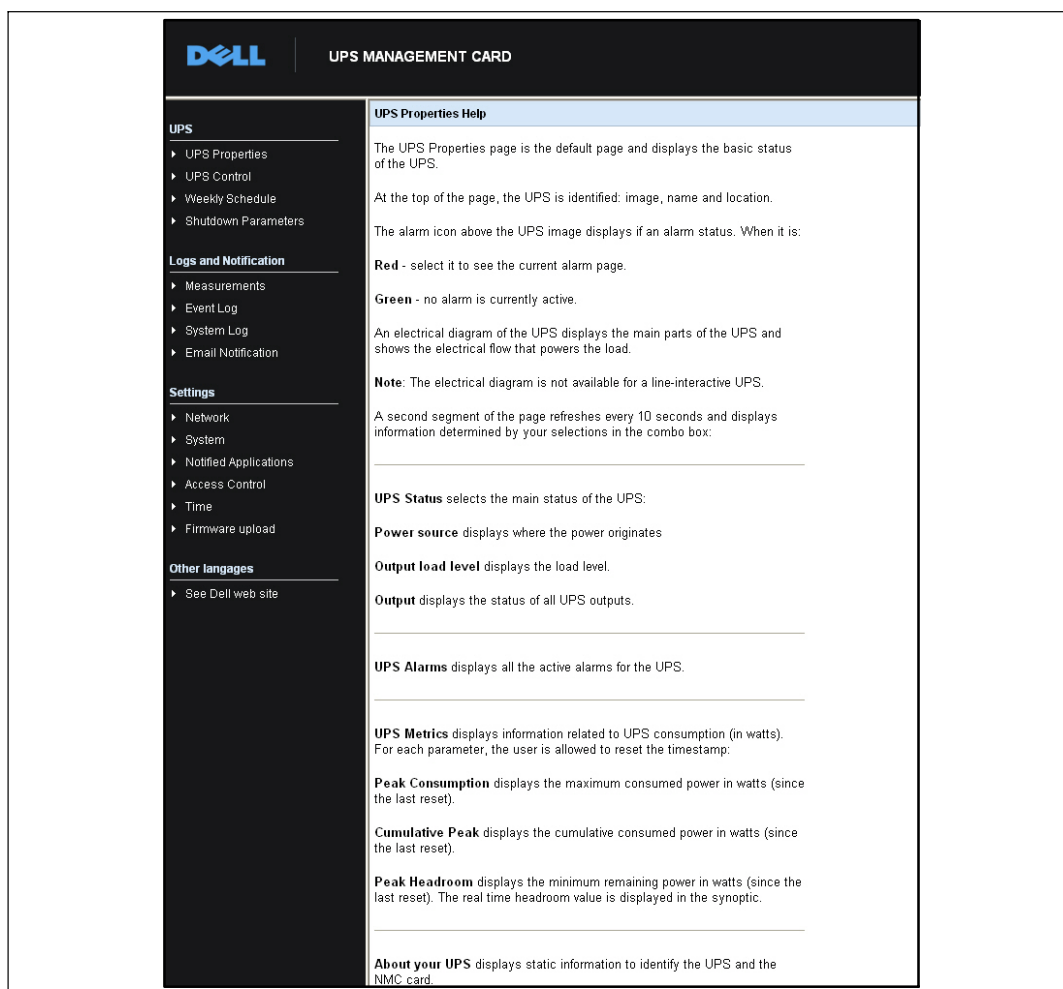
DELL

UPS MANAGEMENT CARD

UPS
- UPS Properties
- UPS Control
- Weekly Schedule
- Shutdown Parameters

Logs and Notification
- Measurements
- Event Log
- System Log
- Email Notification

Settings
- Network
- System
- Notified Applications
- Access Control
- Time
- Firmware upload

Other langages
- See Dell web site

UPS Properties Help

The UPS Properties page is the default page and displays the basic status of the UPS.

At the top of the page, the UPS is identified: image, name and location.

The alarm icon above the UPS image displays if an alarm status. When it is:

**Red** - select it to see the current alarm page.

**Green** - no alarm is currently active.

An electrical diagram of the UPS displays the main parts of the UPS and shows the electrical flow that powers the load.

**Note**: The electrical diagram is not available for a line-interactive UPS.

A second segment of the page refreshes every 10 seconds and displays information determined by your selections in the combo box:

**UPS Status** selects the main status of the UPS:

**Power source** displays where the power originates

**Output load level** displays the load level.

**Output** displays the status of all UPS outputs.

**UPS Alarms** displays all the active alarms for the UPS.

**UPS Metrics** displays information related to UPS consumption (in watts). For each parameter, the user is allowed to reset the timestamp:

**Peak Consumption** displays the maximum consumed power in watts (since the last reset).

**Cumulative Peak** displays the cumulative consumed power in watts (since the last reset).

**Peak Headroom** displays the minimum remaining power in watts (since the last reset). The real time headroom value is displayed in the synoptic.

**About your UPS** displays static information to identify the UPS and the NMC card.